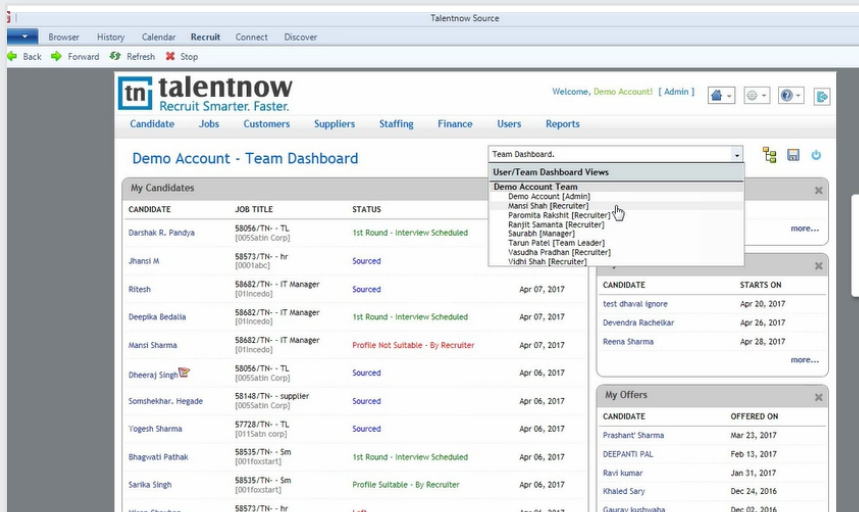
Talentnow Source

Browser History Calendar Recruit Connect Discover

Back Forward Refresh Stop

tn talentnow
Recruit Smarter. Faster.

Welcome, Demo Account! [ Admin ]

Candidate Jobs Customers Suppliers Staffing Finance Users Reports

Demo Account - Team Dashboard

Team Dashboard.

User/Team Dashboard Views
Demo Account Team
Demo Account [Admin]
Mansi Shah [Recruiter]
Paromita Rakshit [Recruiter]
Ranjit Samanta [Recruiter]
Saurabh [Manager]
Tarun Patel [Team Leader]
Vasudha Pradhan [Recruiter]
Vidhi Shah [Recruiter]

My Candidates

| CANDIDATE | JOB TITLE | STATUS | |
|---|---|---|---|
| Darshak R. Pandya | 58056/TN- - TL [005Satin Corp] | 1st Round - Interview Scheduled | |
| Jhansi M | 58573/TN- - hr [0001abc] | Sourced | |
| Ritesh | 58682/TN- - IT Manager [01Incedo] | Sourced | Apr 07, 2017 |
| Deeplika Bedalla | 58682/TN- - IT Manager [01Incedo] | 1st Round - Interview Scheduled | Apr 07, 2017 |
| Mansi Sharma | 58682/TN- - IT Manager [01Incedo] | Profile Not Suitable - By Recruiter | Apr 07, 2017 |
| Dheeraj Singh | 58056/TN- - TL [005Satin Corp] | Sourced | Apr 06, 2017 |
| Somshekhar. Hegade | 58148/TN- - supplier [005Satin Corp] | Sourced | Apr 06, 2017 |
| Yogesh Sharma | 57728/TN- - TL [011Satn corp] | Sourced | Apr 06, 2017 |
| Bhagwati Pathak | 58535/TN- - Sm [001foxstart] | 1st Round - Interview Scheduled | Apr 06, 2017 |
| Sarika Singh | 58535/TN- - Sm [001foxstart] | Profile Suitable - By Recruiter | Apr 06, 2017 |
| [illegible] | 58573/TN- - hr | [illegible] | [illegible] |

more...

| CANDIDATE | STARTS ON |
|---|---|
| test dhaval ignore | Apr 20, 2017 |
| Devendra Rachelkar | Apr 26, 2017 |
| Reena Sharma | Apr 28, 2017 |

more...

My Offers

| CANDIDATE | OFFERED ON |
|---|---|
| Prashant' Sharma | Mar 23, 2017 |
| DEEPANTI PAL | Feb 13, 2017 |
| Ravi kumar | Jan 31, 2017 |
| Khaled Sary | Dec 24, 2016 |
| Gaurav kushwaha | Dec 02, 2016 |